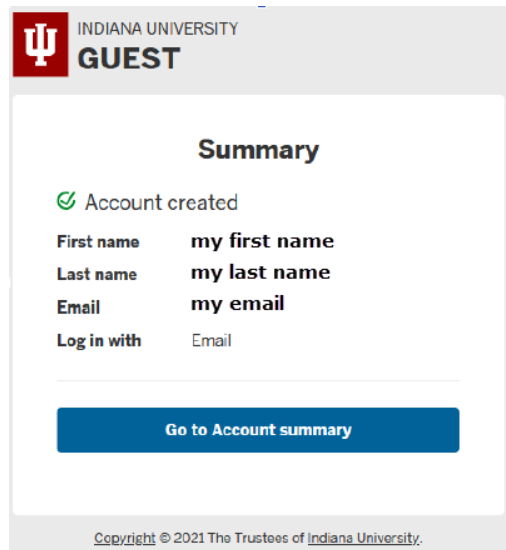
INDIANA UNIVERSITY
GUEST

Summary

Account created

| | |
|---|---|
| First name | my first name |
| Last name | my last name |
| Email | my email |
| Log in with | Email |

Go to Account summary

Copyright © 2021 The Trustees of Indiana University.